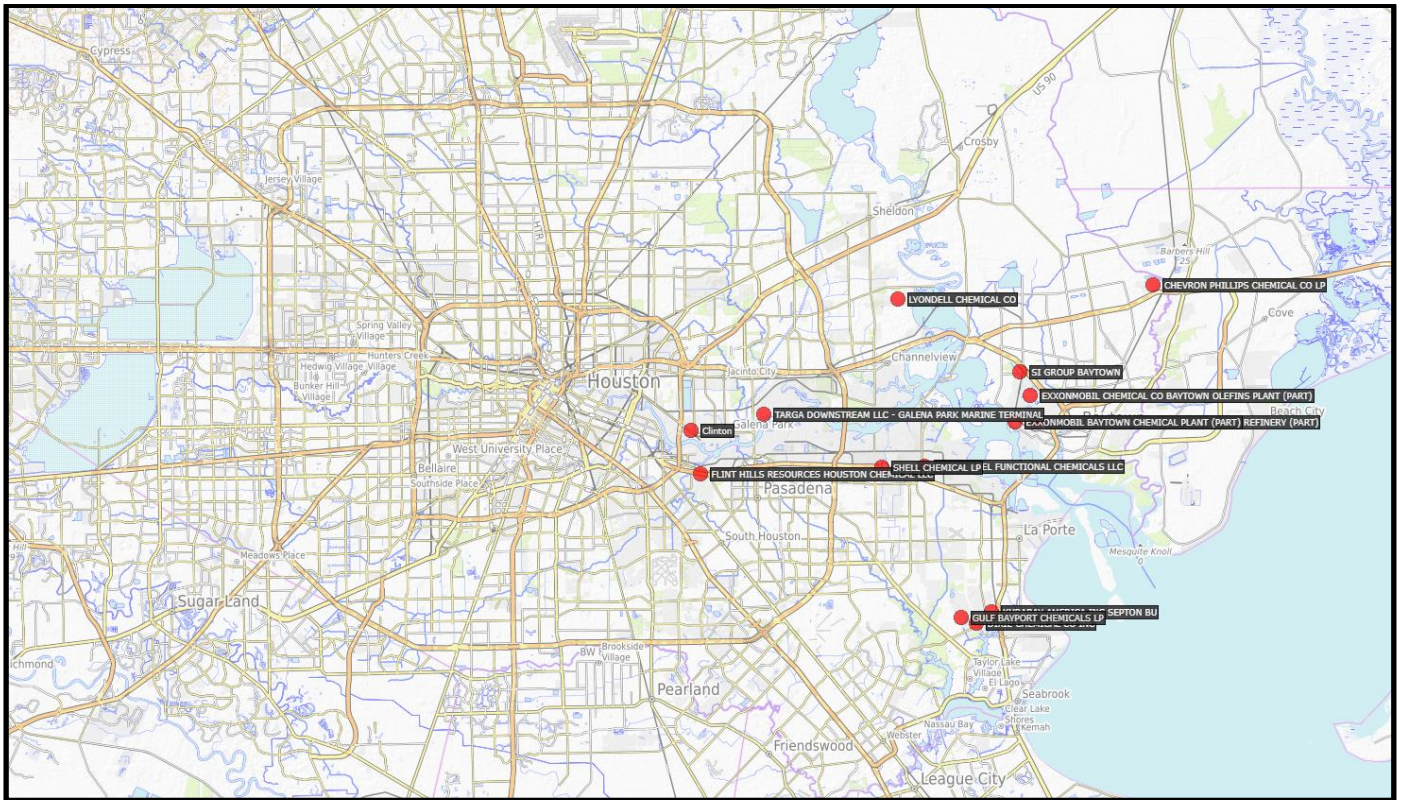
Cypress
US 90
Crosby
Jersey Village
Sheldon
Barbers Hill
CHEVRON PHILLIPS CHEMICAL CO LP
LYONDELL CHEMICAL CO
Cove
Spring Valley Village
Hunters Creek
Hedwig Village
Bunker Hill Village
Channelview
Jacinto City
SI GROUP BAYTOWN
EXXONMOBIL CHEMICAL CO BAYTOWN OLEFINS PLANT (PART)
Houston
Beach City
TARGA DOWNSTREAM LLC - GALENA PARK MARINE TERMINAL
EXXONMOBIL BAYTOWN CHEMICAL PLANT (PART) REFINERY (PART)
Clinton
Galena Park
West University Place
Bellaire
Southside Place
FLINT HILLS RESOURCES HOUSTON CHEMICAL LLC
SHELL CHEMICAL LP
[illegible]EL FUNCTIONAL CHEMICALS LLC
Pasadena
La Porte
South Houston
Mesquite Knoll
Meadows Place
Sugar Land
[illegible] SEPTON BU
GULF BAYPORT CHEMICALS LP
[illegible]chmond
BW
Brookside Village
Taylor Lake Village
El Lago
Pearland
Seabrook
Clear Lake Shores
Nassau Bay
Kemah
Webster
Friendswood
League City